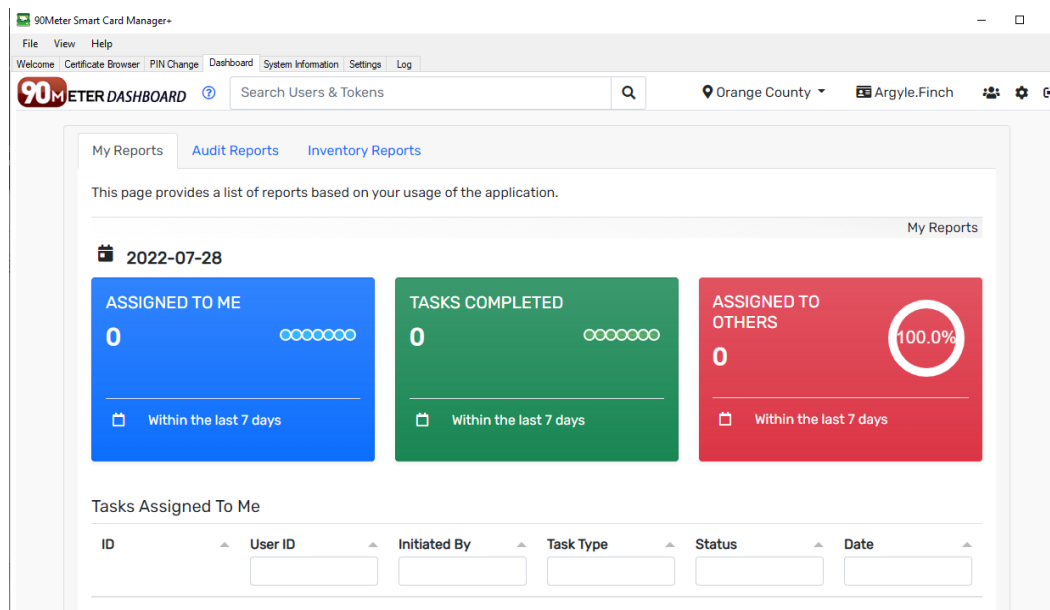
90Meter Smart Card Manager+

File View Help

Welcome Certificate Browser PIN Change Dashboard System Information Settings Log

90METER DASHBOARD ⓘ Search Users & Tokens

Orange County ▾ Argyle.Finch

My Reports Audit Reports Inventory Reports

This page provides a list of reports based on your usage of the application.

My Reports

2022-07-28

ASSIGNED TO ME
0
Within the last 7 days

TASKS COMPLETED
0
Within the last 7 days

ASSIGNED TO OTHERS
0
100.0%
Within the last 7 days

Tasks Assigned To Me

| ID | User ID | Initiated By | Task Type | Status | Date |
|---|---|---|---|---|---|